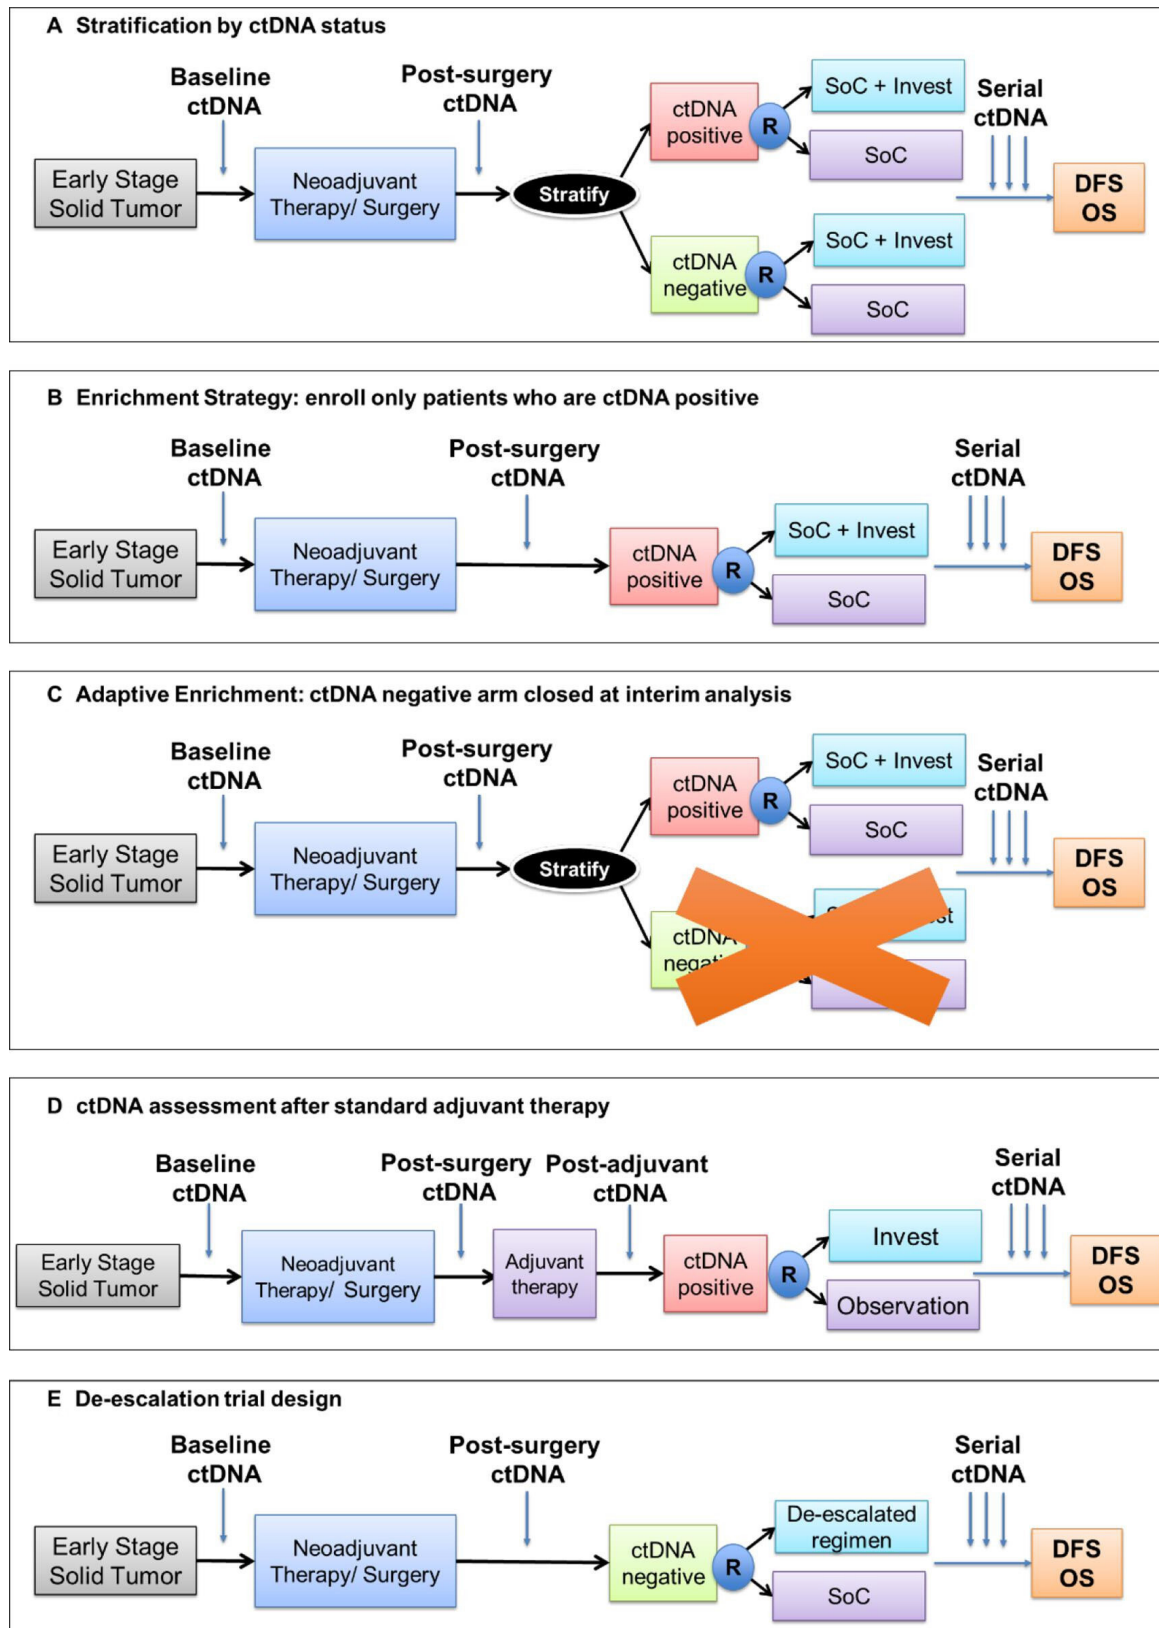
A Stratification by ctDNA status

Baseline ctDNA

Post-surgery ctDNA

Early Stage Solid Tumor

Neoadjuvant Therapy/ Surgery

Stratify

ctDNA positive

R

SoC + Invest

SoC

ctDNA negative

R

SoC + Invest

SoC

Serial ctDNA

DFS OS

B Enrichment Strategy: enroll only patients who are ctDNA positive

Baseline ctDNA

Post-surgery ctDNA

Early Stage Solid Tumor

Neoadjuvant Therapy/ Surgery

ctDNA positive

R

SoC + Invest

SoC

Serial ctDNA

DFS OS

C Adaptive Enrichment: ctDNA negative arm closed at interim analysis

Baseline ctDNA

Post-surgery ctDNA

Early Stage Solid Tumor

Neoadjuvant Therapy/ Surgery

Stratify

ctDNA positive

R

SoC + Invest

SoC

ctDN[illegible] nega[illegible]

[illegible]st

Serial ctDNA

DFS OS

D ctDNA assessment after standard adjuvant therapy

Baseline ctDNA

Post-surgery ctDNA

Post-adjuvant ctDNA

Early Stage Solid Tumor

Neoadjuvant Therapy/ Surgery

Adjuvant therapy

ctDNA positive

R

Invest

Observation

Serial ctDNA

DFS OS

E De-escalation trial design

Baseline ctDNA

Post-surgery ctDNA

Early Stage Solid Tumor

Neoadjuvant Therapy/ Surgery

ctDNA negative

R

De-escalated regimen

SoC

Serial ctDNA

DFS OS